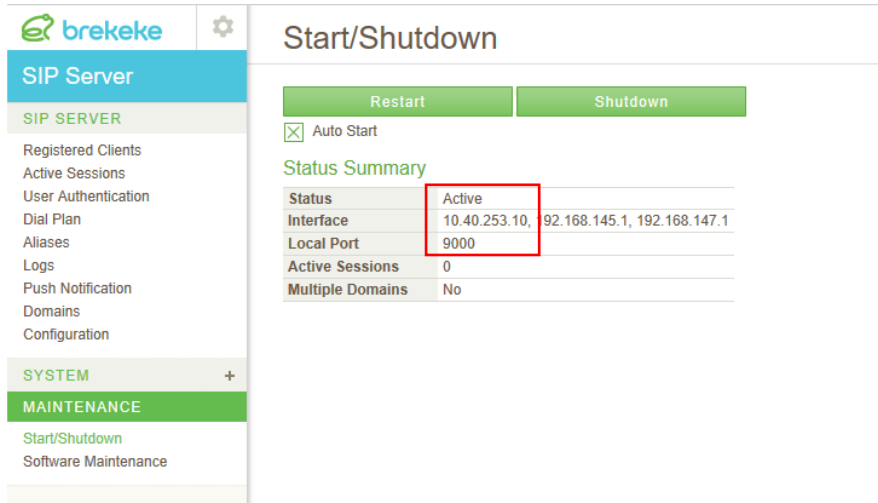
brekeke

SIP Server

SIP SERVER

Registered Clients
Active Sessions
User Authentication
Dial Plan
Aliases
Logs
Push Notification
Domains
Configuration

SYSTEM +

MAINTENANCE

Start/Shutdown
Software Maintenance

Start/Shutdown

Restart Shutdown

Auto Start

Status Summary

| Status | Active |
|---|---|
| Interface | 10.40.253.10, 192.168.145.1, 192.168.147.1 |
| Local Port | 9000 |
| Active Sessions | 0 |
| Multiple Domains | No |